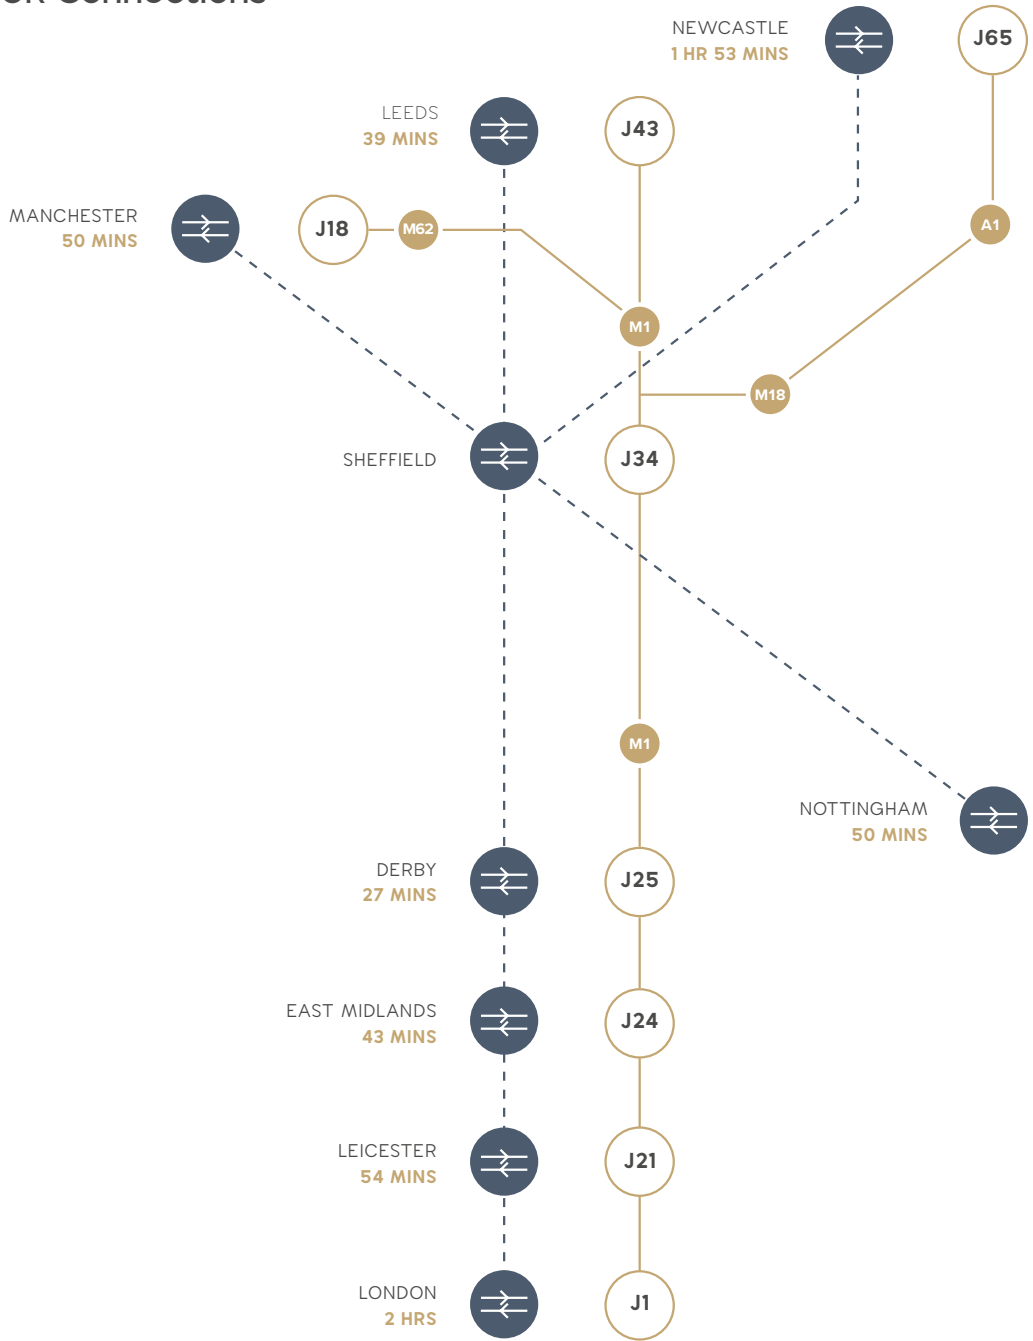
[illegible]

NEWCASTLE
1 HR 53 MINS

J65

LEEDS
39 MINS

J43

MANCHESTER
50 MINS

J18

M62

A1

M1

M18

SHEFFIELD

J34

M1

NOTTINGHAM
50 MINS

DERBY
27 MINS

J25

EAST MIDLANDS
43 MINS

J24

LEICESTER
54 MINS

J21

LONDON
2 HRS

J1